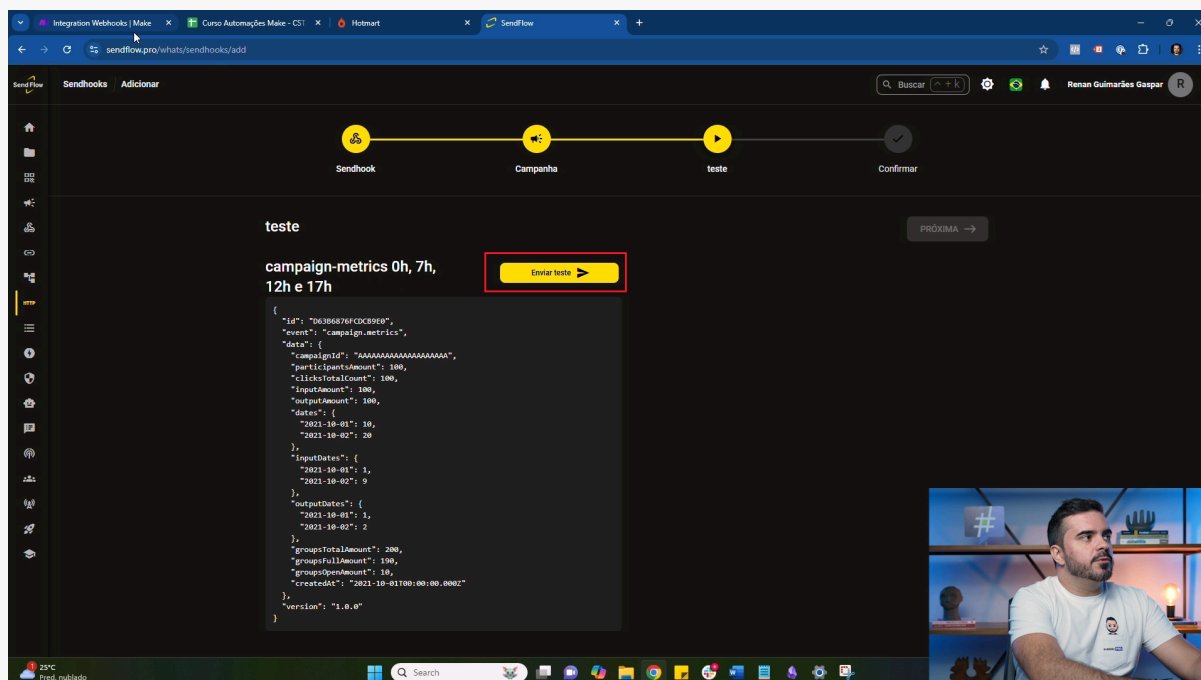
Integration Webhooks | Make
Curso Automações Make - CST
Hotmart
SendFlow

sendflow.pro/whats/sendhooks/add

Send Flow
Sendhooks Adicionar
Buscar ^ + k
Renan Guimarães Gaspar R

Sendhook
Campanha
teste
Confirmar

teste
PRÓXIMA →

campaign-metrics 0h, 7h, 12h e 17h
Enviar teste

{
"id": "D63B6876FCDC89E0",
"event": "campaign.metrics",
"data": {
"campaignId": "AAAAAAAAAAAAAAAAAAAA",
"participantsAmount": 100,
"clicksTotalCount": 100,
"inputAmount": 100,
"outputAmount": 100,
"dates": {
"2021-10-01": 10,
"2021-10-02": 20
},
"inputDates": {
"2021-10-01": 1,
"2021-10-02": 9
},
"outputDates": {
"2021-10-01": 1,
"2021-10-02": 2
},
"groupsTotalAmount": 200,
"groupsFullAmount": 190,
"groupsOpenAmount": 10,
"createdAt": "2021-10-01T00:00:00.000Z"
},
"version": "1.0.0"
}

25°C
Pred. nublado
Search